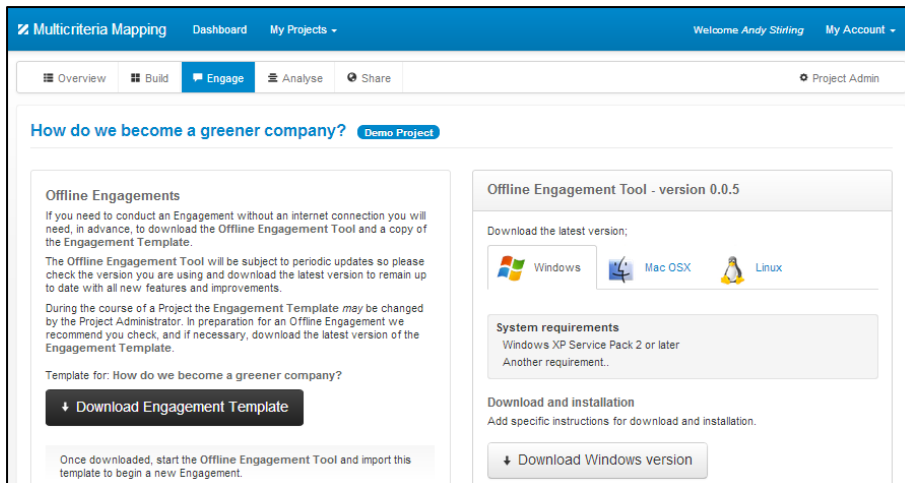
Multicriteria Mapping Dashboard My Projects Welcome Andy Stirling My Account

Overview Build Engage Analyse Share Project Admin

How do we become a greener company? Demo Project

Offline Engagements

If you need to conduct an Engagement without an internet connection you will need, in advance, to download the Offline Engagement Tool and a copy of the Engagement Template.

The Offline Engagement Tool will be subject to periodic updates so please check the version you are using and download the latest version to remain up to date with all new features and improvements.

During the course of a Project the Engagement Template may be changed by the Project Administrator. In preparation for an Offline Engagement we recommend you check, and if necessary, download the latest version of the Engagement Template.

Template for: How do we become a greener company?

Download Engagement Template

Once downloaded, start the Offline Engagement Tool and import this template to begin a new Engagement.

Offline Engagement Tool - version 0.0.5

Download the latest version;

Windows Mac OSX Linux

System requirements
Windows XP Service Pack 2 or later
Another requirement..

Download and installation
Add specific instructions for download and installation.

Download Windows version